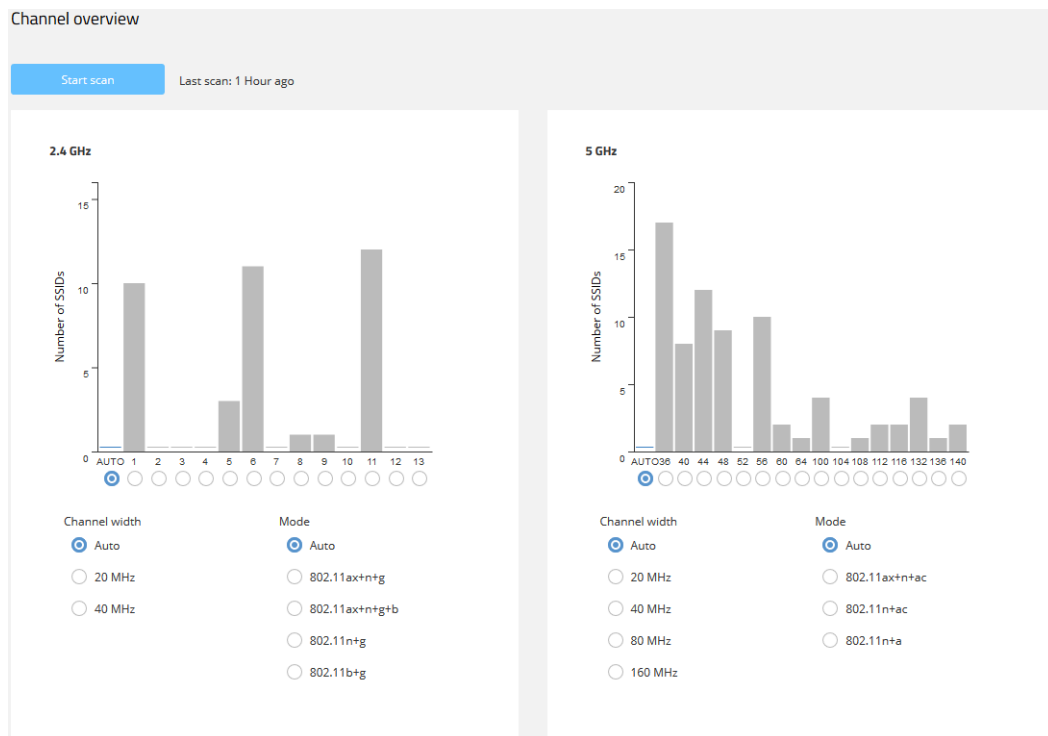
Channel overview

Start scan

Last scan: 1 Hour ago

2.4 GHz

15
10
5
0

Number of SSIDs

AUTO 1 2 3 4 5 6 7 8 9 10 11 12 13

Channel width

Auto

20 MHz

40 MHz

Mode

Auto

802.11ax+n+g

802.11ax+n+g+b

802.11n+g

802.11b+g

5 GHz

20
15
10
5
0

Number of SSIDs

AUTO 36 40 44 48 52 56 60 64 100 104 108 112 116 132 136 140

Channel width

Auto

20 MHz

40 MHz

80 MHz

160 MHz

Mode

Auto

802.11ax+n+ac

802.11n+ac

802.11n+a